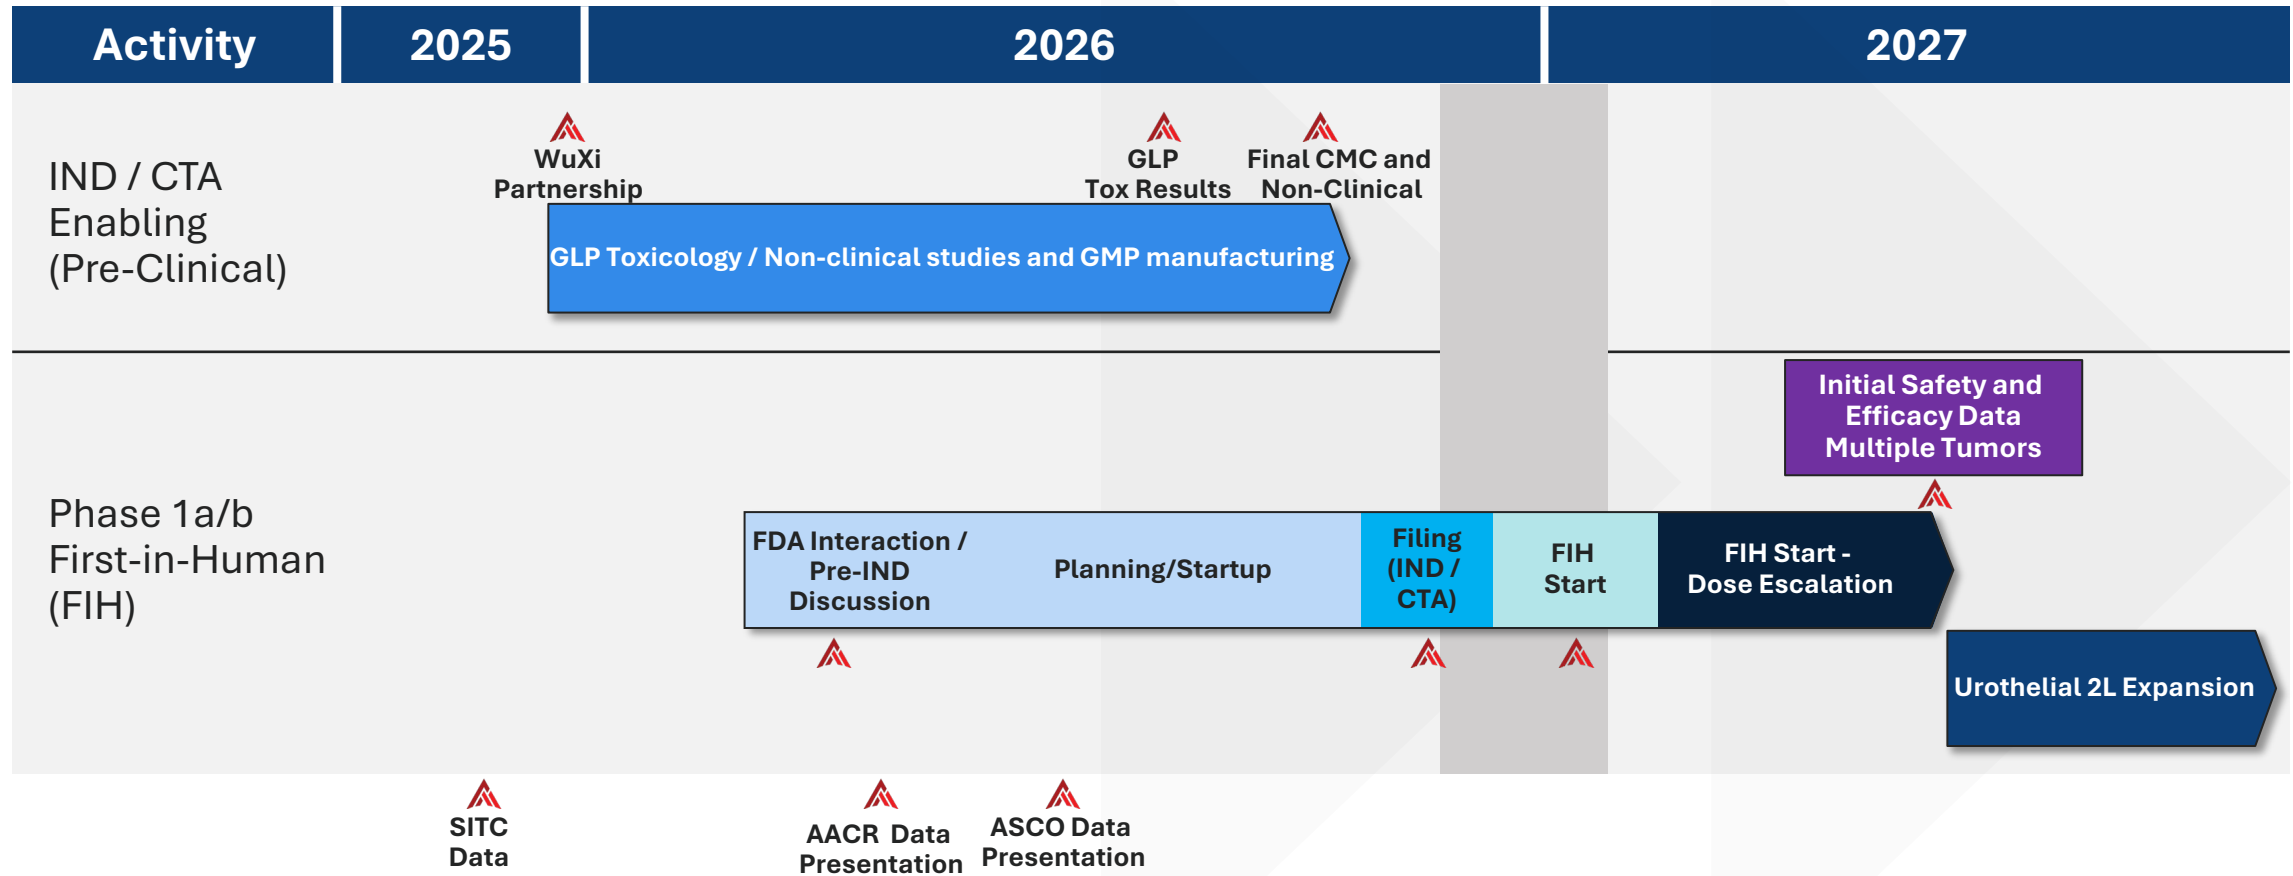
| Activity | 2025 | 2026 | 2027 |
|---|---|---|---|

IND / CTA Enabling (Pre-Clinical)

WuXi Partnership

GLP Tox Results

Final CMC and Non-Clinical

GLP Toxicology / Non-clinical studies and GMP manufacturing

Phase 1a/b First-in-Human (FIH)

Initial Safety and Efficacy Data Multiple Tumors

FDA Interaction / Pre-IND Discussion

Planning/Startup

Filing (IND / CTA)

FIH Start

FIH Start - Dose Escalation

Urothelial 2L Expansion

SITC Data

AACR Data Presentation

ASCO Data Presentation